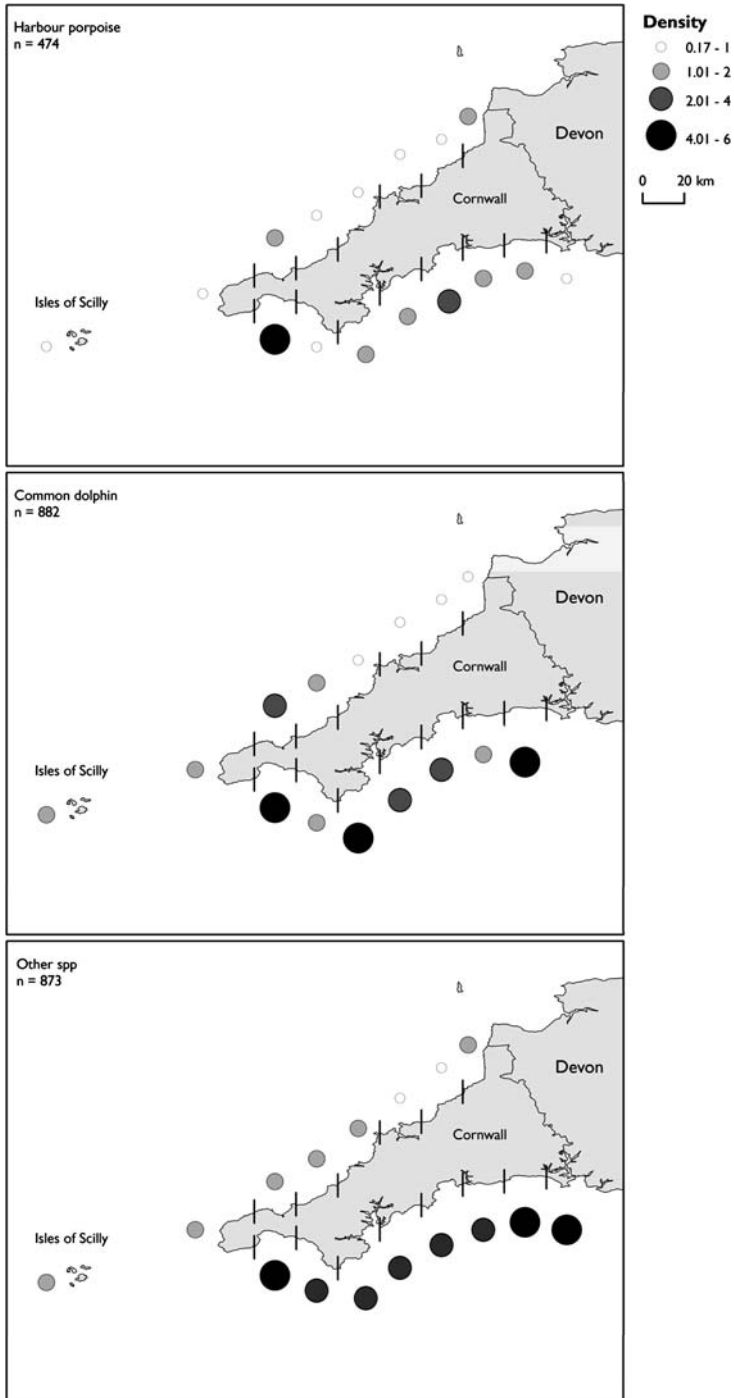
Harbour porpoise
n = 474

Isles of Scilly

Cornwall

Devon

Density
0.17 - 1
1.01 - 2
2.01 - 4
4.01 - 6

0 20 km

Common dolphin
n = 882

Isles of Scilly

Cornwall

Devon

Other spp
n = 873

Isles of Scilly

Cornwall

Devon